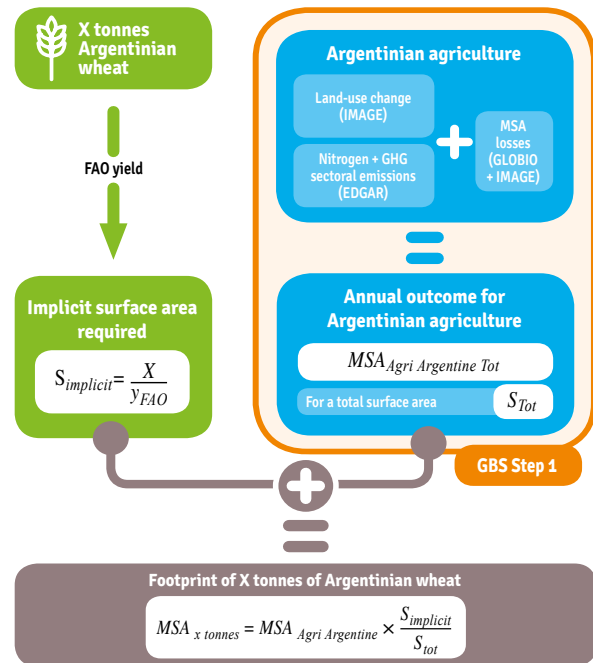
X tonnes Argentinian wheat

FAO yield

Implicit surface area required

$S_{implicit} = \frac{X}{y_{FAO}}$

Argentinian agriculture

Land-use change (IMAGE)

Nitrogen + GHG sectoral emissions (EDGAR)

MSA losses (GLOBIO + IMAGE)

Annual outcome for Argentinian agriculture

$MSA_{Agri\ Argentine\ Tot}$

For a total surface area

$S_{Tot}$

GBS Step 1

Footprint of X tonnes of Argentinian wheat

$MSA_{x\ tonnes} = MSA_{Agri\ Argentine} \times \frac{S_{implicit}}{S_{tot}}$